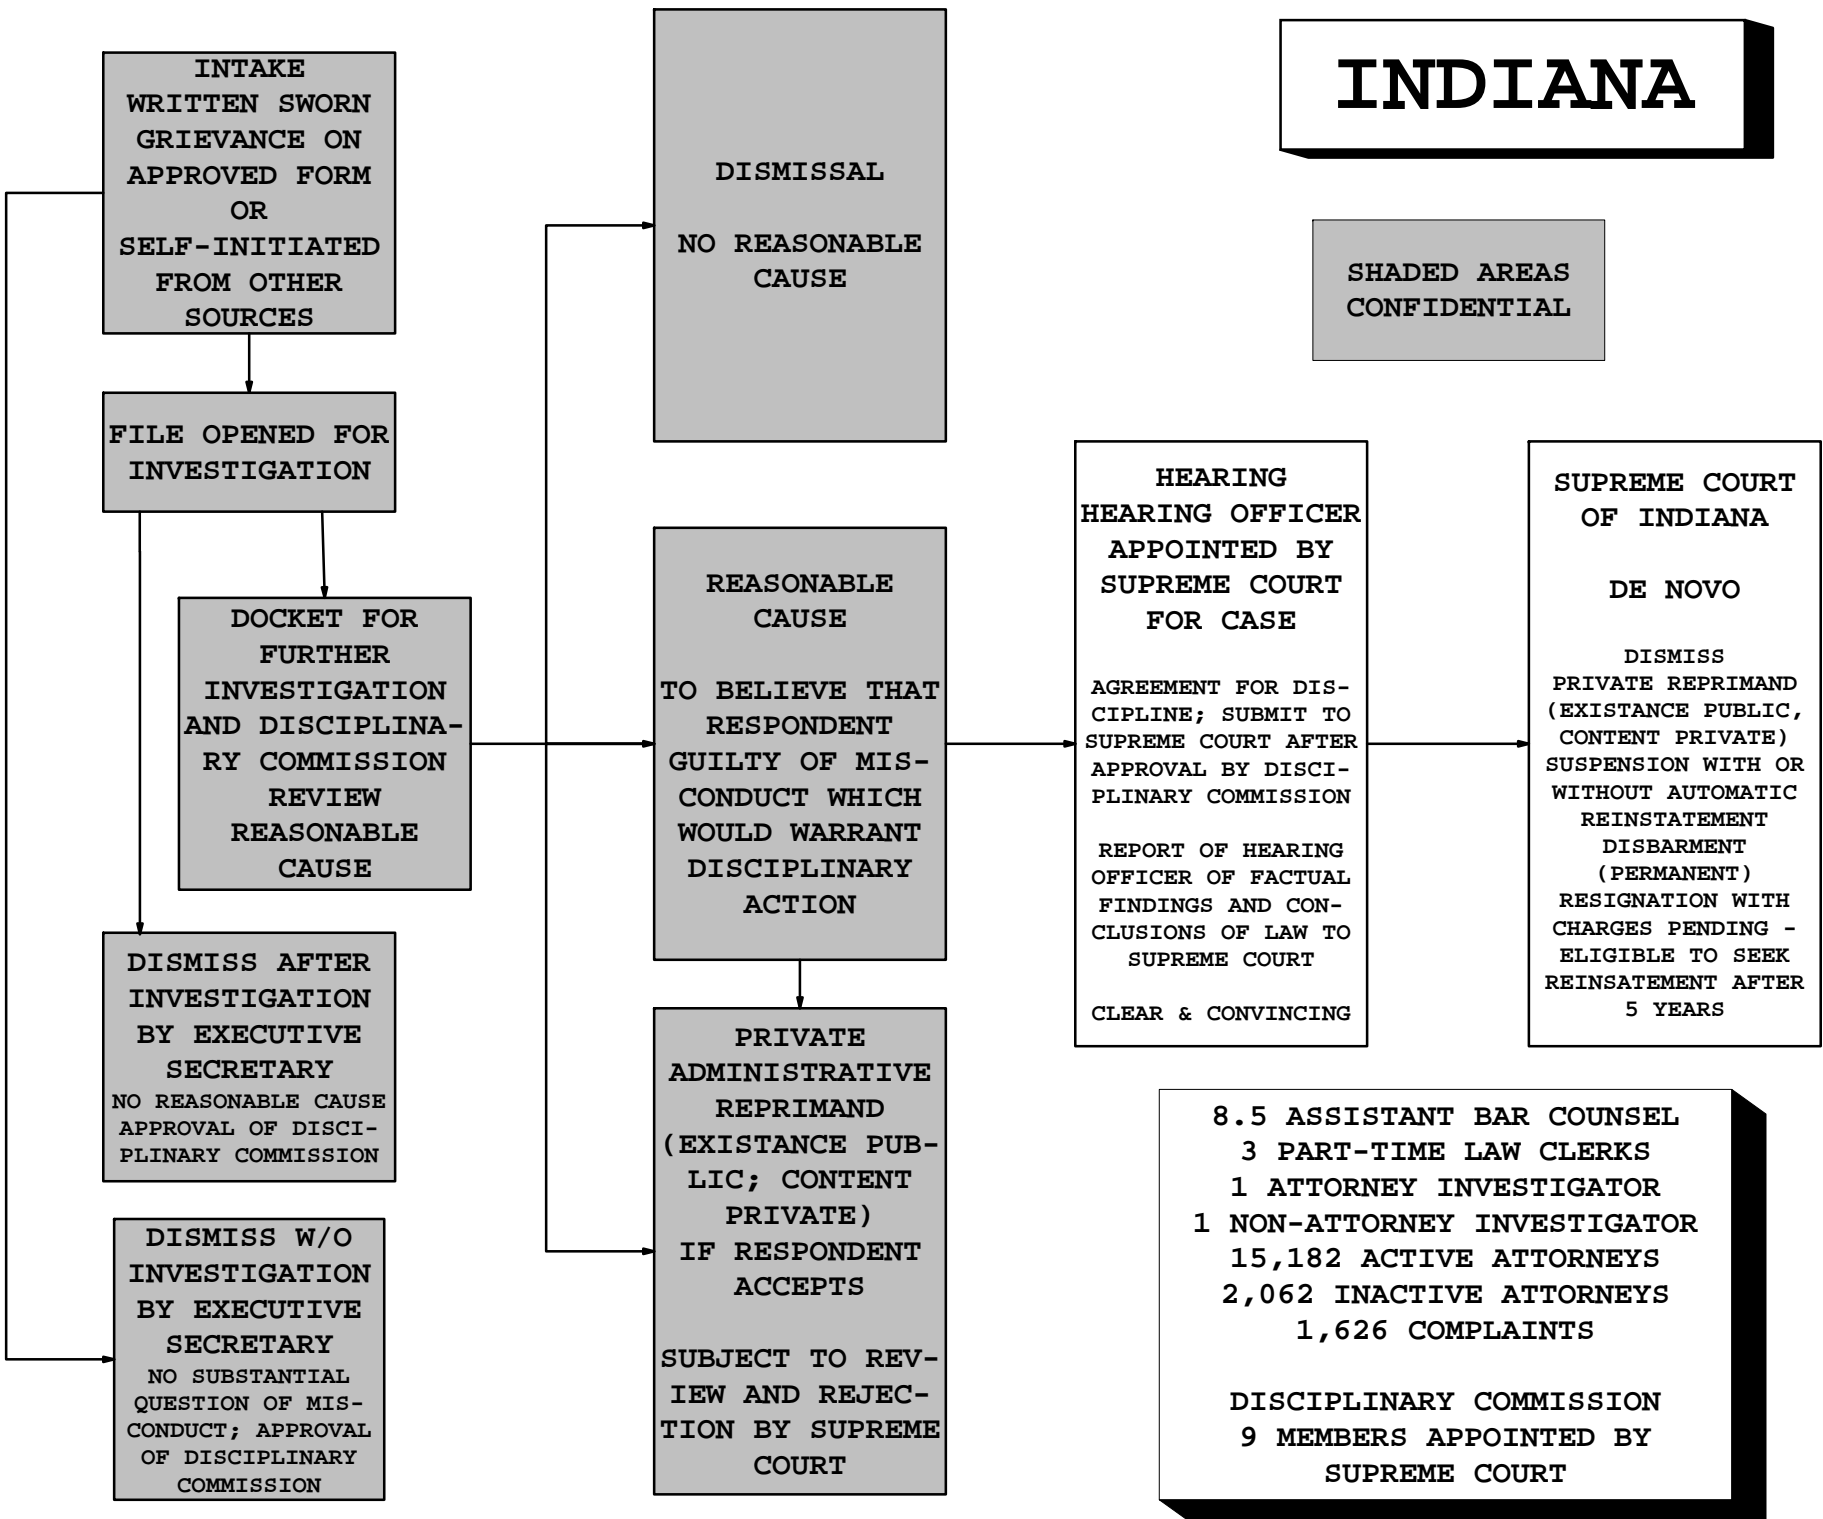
INDIANA

INTAKE WRITTEN SWORN GRIEVANCE ON APPROVED FORM OR SELF-INITIATED FROM OTHER SOURCES

FILE OPENED FOR INVESTIGATION

DOCKET FOR FURTHER INVESTIGATION AND DISCIPLINARY COMMISSION REVIEW REASONABLE CAUSE

DISMISS AFTER INVESTIGATION BY EXECUTIVE SECRETARY
NO REASONABLE CAUSE APPROVAL OF DISCIPLINARY COMMISSION

DISMISS W/O INVESTIGATION BY EXECUTIVE SECRETARY
NO SUBSTANTIAL QUESTION OF MISCONDUCT; APPROVAL OF DISCIPLINARY COMMISSION

DISMISSAL

NO REASONABLE CAUSE

REASONABLE CAUSE

TO BELIEVE THAT RESPONDENT GUILTY OF MISCONDUCT WHICH WOULD WARRANT DISCIPLINARY ACTION

PRIVATE ADMINISTRATIVE REPRIMAND (EXISTANCE PUBLIC; CONTENT PRIVATE) IF RESPONDENT ACCEPTS

SUBJECT TO REVIEW AND REJECTION BY SUPREME COURT

SHADED AREAS CONFIDENTIAL

HEARING
HEARING OFFICER APPOINTED BY SUPREME COURT FOR CASE

AGREEMENT FOR DISCIPLINE; SUBMIT TO SUPREME COURT AFTER APPROVAL BY DISCIPLINARY COMMISSION

REPORT OF HEARING OFFICER OF FACTUAL FINDINGS AND CONCLUSIONS OF LAW TO SUPREME COURT

CLEAR & CONVINCING

SUPREME COURT OF INDIANA

DE NOVO

DISMISS
PRIVATE REPRIMAND (EXISTANCE PUBLIC, CONTENT PRIVATE)
SUSPENSION WITH OR WITHOUT AUTOMATIC REINSTATEMENT
DISBARMENT (PERMANENT)
RESIGNATION WITH CHARGES PENDING - ELIGIBLE TO SEEK REINSATEMENT AFTER 5 YEARS

8.5 ASSISTANT BAR COUNSEL
3 PART-TIME LAW CLERKS
1 ATTORNEY INVESTIGATOR
1 NON-ATTORNEY INVESTIGATOR
15,182 ACTIVE ATTORNEYS
2,062 INACTIVE ATTORNEYS
1,626 COMPLAINTS

DISCIPLINARY COMMISSION
9 MEMBERS APPOINTED BY SUPREME COURT